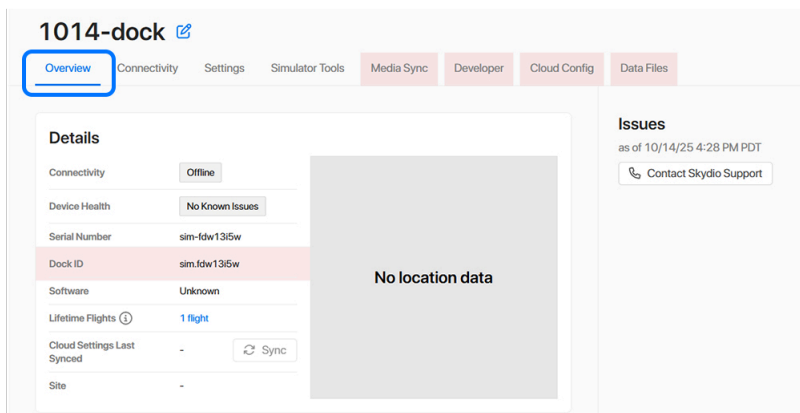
1014-dock

Overview Connectivity Settings Simulator Tools Media Sync Developer Cloud Config Data Files

Details

| | |
|---|---|
| Connectivity | Offline |
| Device Health | No Known Issues |
| Serial Number | sim-fdw13i5w |
| Dock ID | sim.fdw13i5w |
| Software | Unknown |
| Lifetime Flights | 1 flight |
| Cloud Settings Last Synced | - Sync |
| Site | - |

No location data

Issues

as of 10/14/25 4:28 PM PDT

Contact Skydio Support